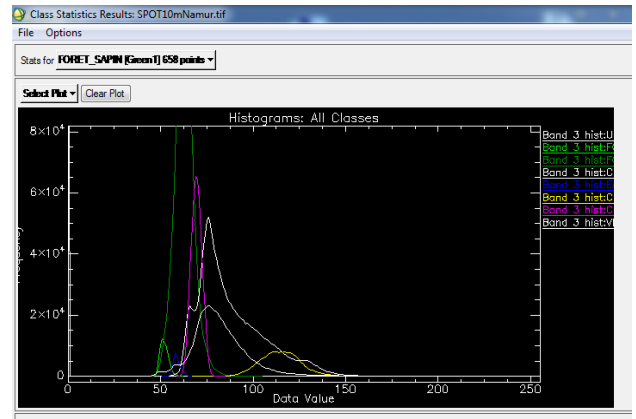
Class Statistics Results: SPOT10mNamur.tif

File Options

Stats for FORET_SAPIN [Green1] 658 points

Select Plot Clear Plot

Histograms: All Classes

$8\times10^4$
$6\times10^4$
$4\times10^4$
$2\times10^4$
0

Frequency

0 50 100 150 200 250

Data Value

Band 3 hist:U
Band 3 hist:F
Band 3 hist:F
Band 3 hist:C
Band 3 hist:S
Band 3 hist:C
Band 3 hist:C
Band 3 hist:V